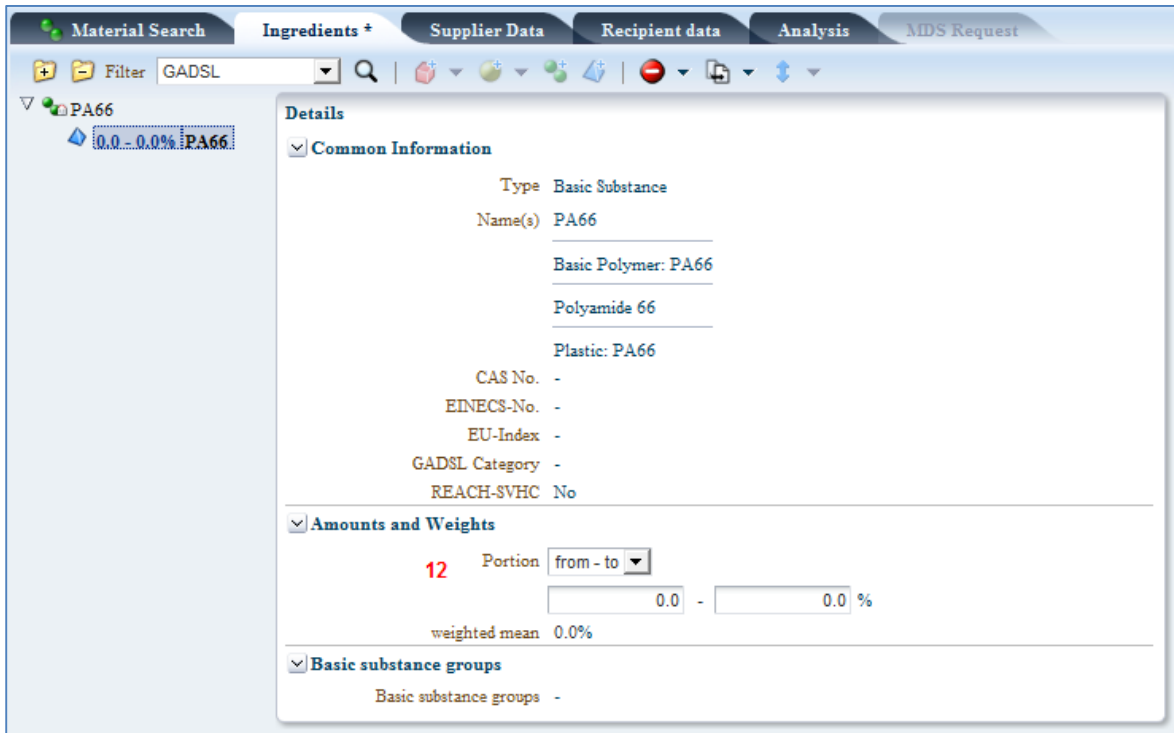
Material Search | Ingredients * | Supplier Data | Recipient data | Analysis | MDS Request

Filter GADSL

PA66
0.0 - 0.0% PA66

Details

Common Information

Type Basic Substance

Name(s) PA66

Basic Polymer: PA66

Polyamide 66

Plastic: PA66

CAS No. -

EINECS-No. -

EU-Index -

GADSL Category -

REACH-SVHC No

Amounts and Weights

12

Portion from - to

0.0 - 0.0 %

weighted mean 0.0%

Basic substance groups

Basic substance groups -